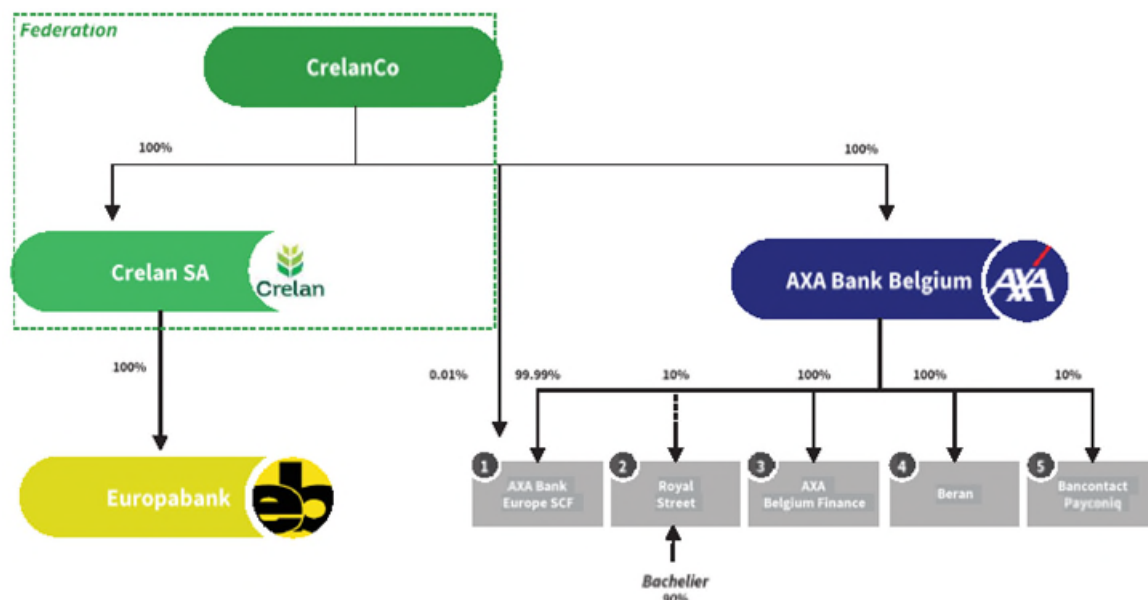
Federation

CrelanCo

100%

100%

Crelan SA

Crelan

AXA Bank Belgium

AXA

100%

0.01%

99.99%

10%

100%

100%

10%

Europabank

eb

1 AXA Bank Europe SCF

2 Royal Street

3 AXA Belgium Finance

4 Beran

5 Bancontact Payconiq

Bachelier

90%